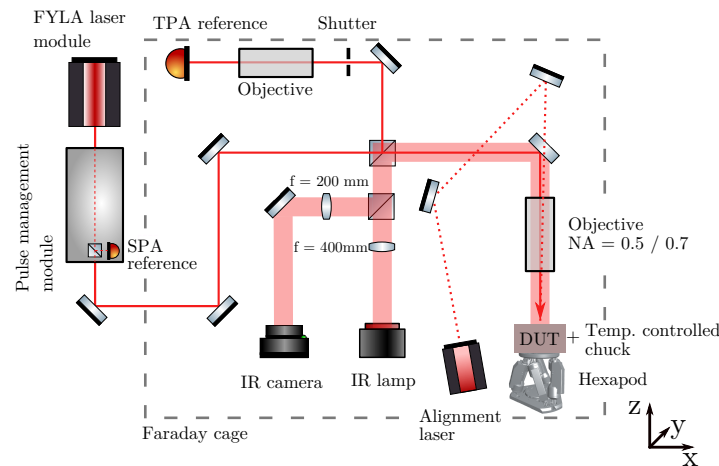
FYLA laser module

TPA reference

Shutter

Objective

Pulse management module

SPA reference

f = 200 mm

f = 400mm

Objective
NA = 0.5 / 0.7

DUT + Temp. controlled chuck

Hexapod

IR camera

IR lamp

Alignment laser

Faraday cage

z
y
x